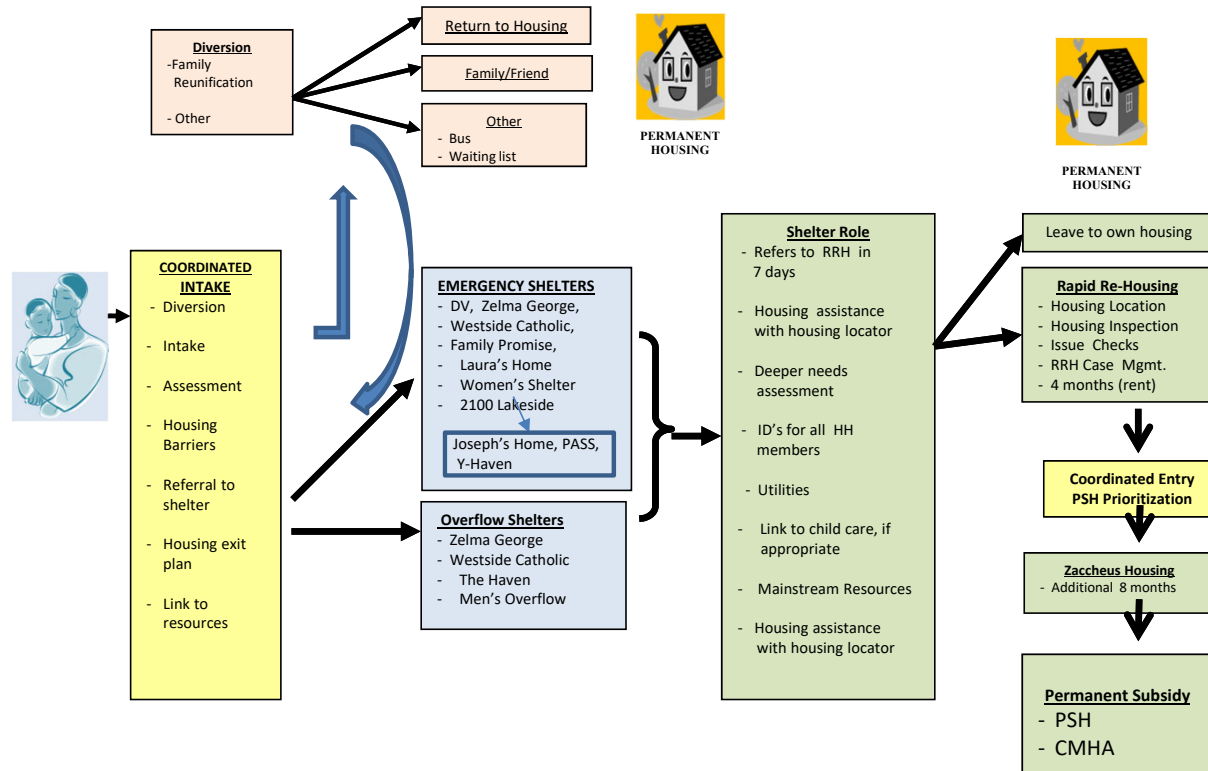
Diversion
-Family Reunification

- Other

Return to Housing

Family/Friend

Other
- Bus
- Waiting list

PERMANENT HOUSING

PERMANENT HOUSING

COORDINATED INTAKE
- Diversion
- Intake
- Assessment
- Housing Barriers
- Referral to shelter
- Housing exit plan
- Link to resources

EMERGENCY SHELTERS
- DV, Zelma George,
- Westside Catholic,
- Family Promise,
- Laura's Home
- Women's Shelter
- 2100 Lakeside

Joseph's Home, PASS, Y-Haven

Overflow Shelters
- Zelma George
- Westside Catholic
- The Haven
- Men's Overflow

Shelter Role
- Refers to RRH in 7 days
- Housing assistance with housing locator
- Deeper needs assessment
- ID's for all HH members
- Utilities
- Link to child care, if appropriate
- Mainstream Resources
- Housing assistance with housing locator

Leave to own housing

Rapid Re-Housing
- Housing Location
- Housing Inspection
- Issue Checks
- RRH Case Mgmt.
- 4 months (rent)

Coordinated Entry PSH Prioritization

Zaccheus Housing
- Additional 8 months

Permanent Subsidy
- PSH
- CMHA